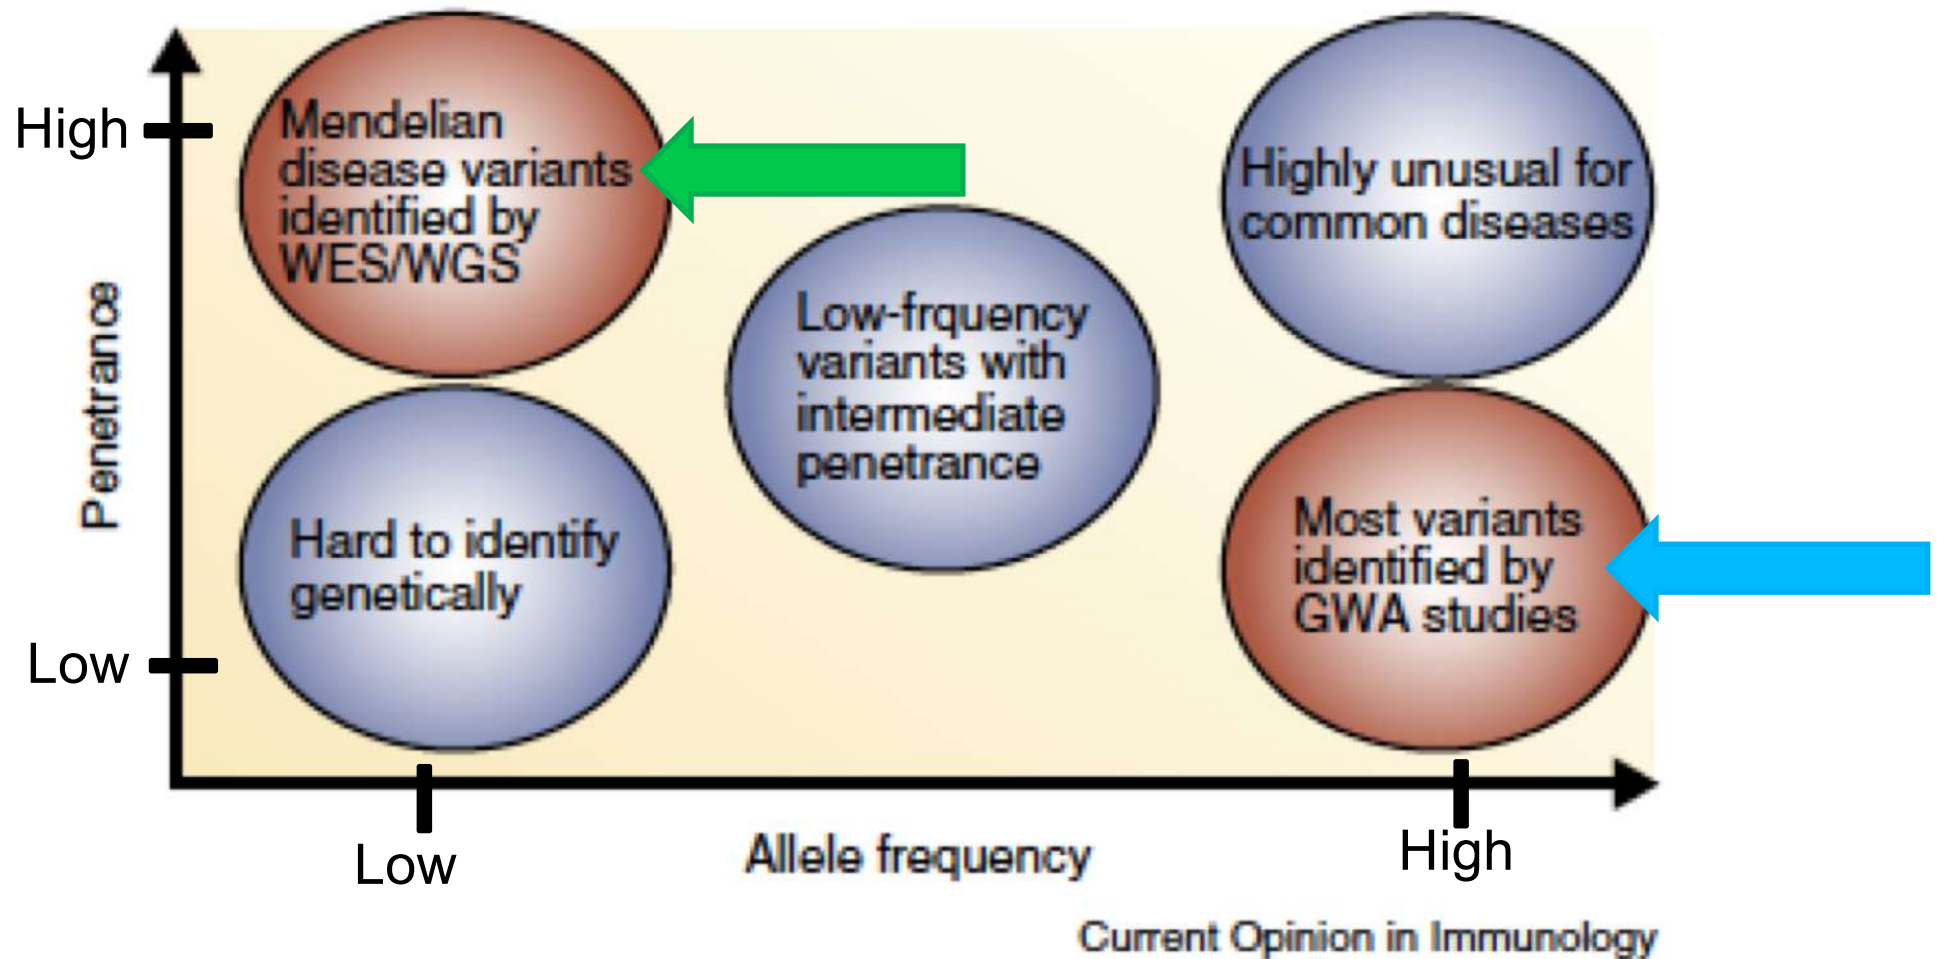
High

Low

Penetrance

Mendelian disease variants identified by WES/WGS

Highly unusual for common diseases

Low-frquency variants with intermediate penetrance

Hard to identify genetically

Most variants identified by GWA studies

Low

Allele frequency

High

Current Opinion in Immunology